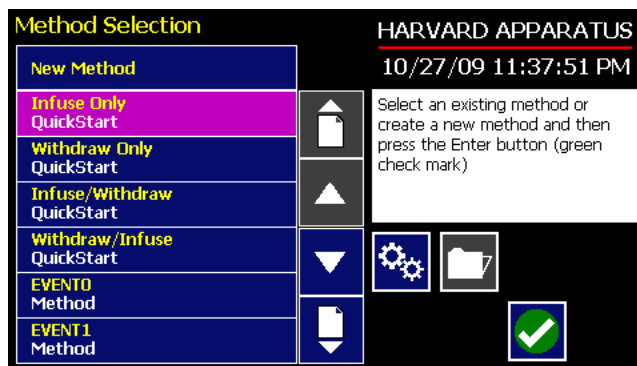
Method Selection

New Method

Infuse Only
QuickStart

Withdraw Only
QuickStart

Infuse/Withdraw
QuickStart

Withdraw/Infuse
QuickStart

EVENT0
Method

EVENT1
Method

HARVARD APPARATUS

10/27/09 11:37:51 PM

Select an existing method or create a new method and then press the Enter button (green check mark)